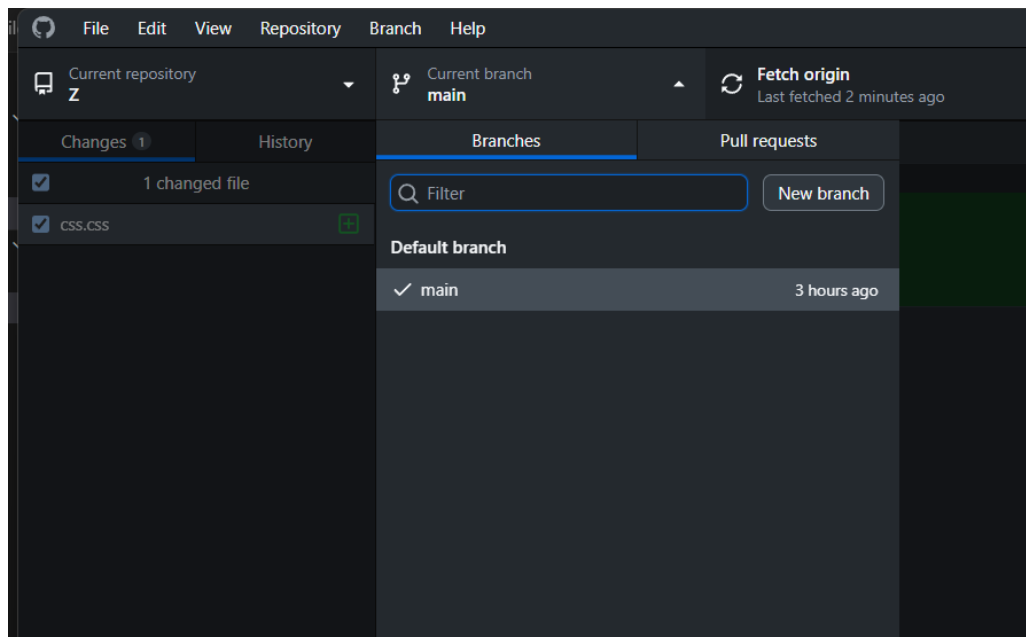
File Edit View Repository Branch Help

Current repository
Z

Current branch
main

Fetch origin
Last fetched 2 minutes ago

Changes 1
History

1 changed file

css.css

Branches
Pull requests

Filter

New branch

Default branch

main
3 hours ago